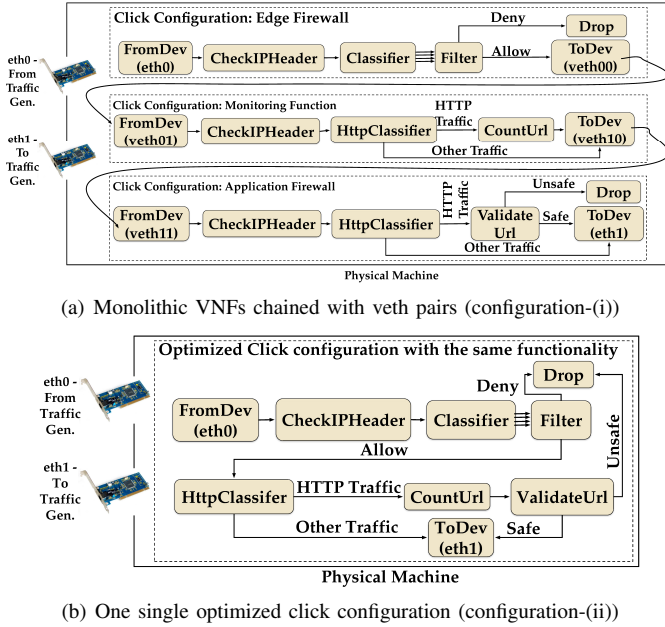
eth0 - From Traffic Gen.

eth1 - To Traffic Gen.

Click Configuration: Edge Firewall

FromDev (eth0)

CheckIPHeader

Classifier

Filter

Deny

Drop

Allow

ToDev (veth00)

Click Configuration: Monitoring Function

FromDev (veth01)

CheckIPHeader

HttpClassifier

HTTP Traffic

CountUrl

ToDev (veth10)

Other Traffic

Click Configuration: Application Firewall

FromDev (veth11)

CheckIPHeader

HttpClassifier

HTTP Traffic

Validate Url

Unsafe

Drop

Safe

ToDev (eth1)

Other Traffic

Physical Machine

(a) Monolithic VNFs chained with veth pairs (configuration-(i))

eth0 - From Traffic Gen.

eth1 - To Traffic Gen.

Optimized Click configuration with the same functionality

Deny

Drop

FromDev (eth0)

CheckIPHeader

Classifier

Filter

Allow

Unsafe

HttpClassifer

HTTP Traffic

CountUrl

ValidateUrl

Other Traffic

ToDev (eth1)

Safe

Physical Machine

(b) One single optimized click configuration (configuration-(ii))